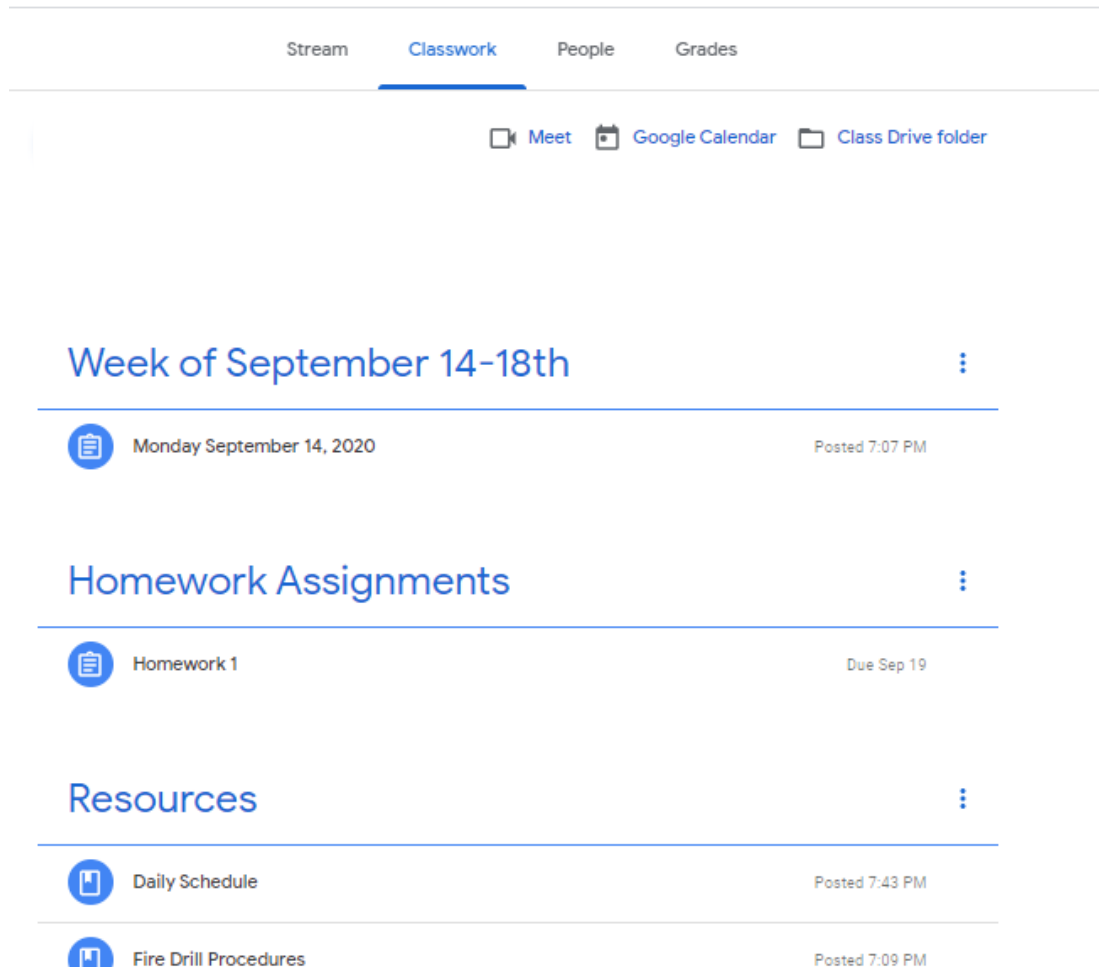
Stream Classwork People Grades

Meet Google Calendar Class Drive folder

Week of September 14-18th

Monday September 14, 2020 Posted 7:07 PM

Homework Assignments

Homework 1 Due Sep 19

Resources

Daily Schedule Posted 7:43 PM

Fire Drill Procedures Posted 7:09 PM